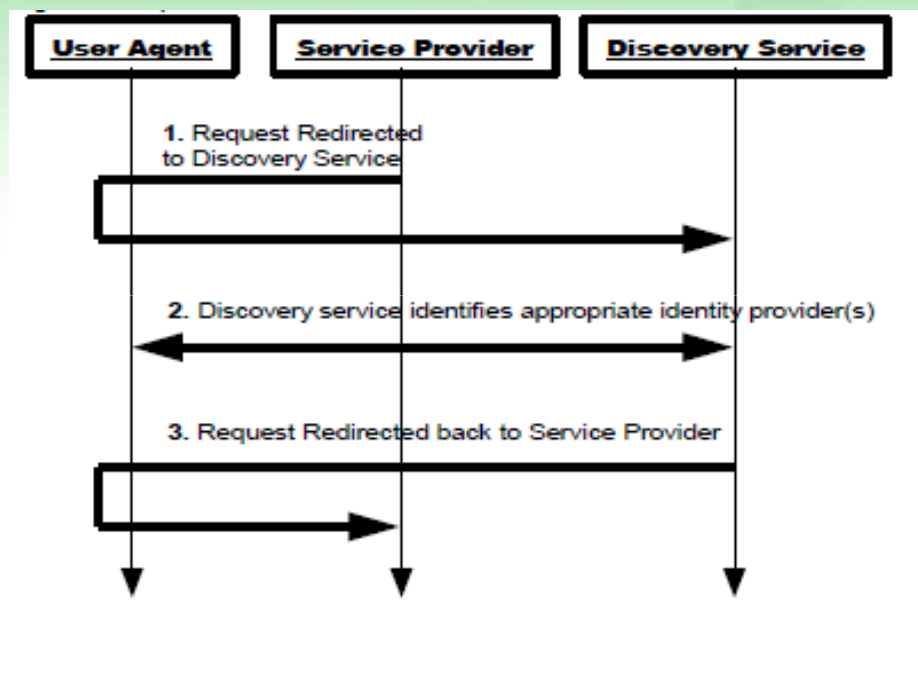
User Agent

Service Provider

Discovery Service

1. Request Redirected to Discovery Service

2. Discovery service identifies appropriate identity provider(s)

3. Request Redirected back to Service Provider